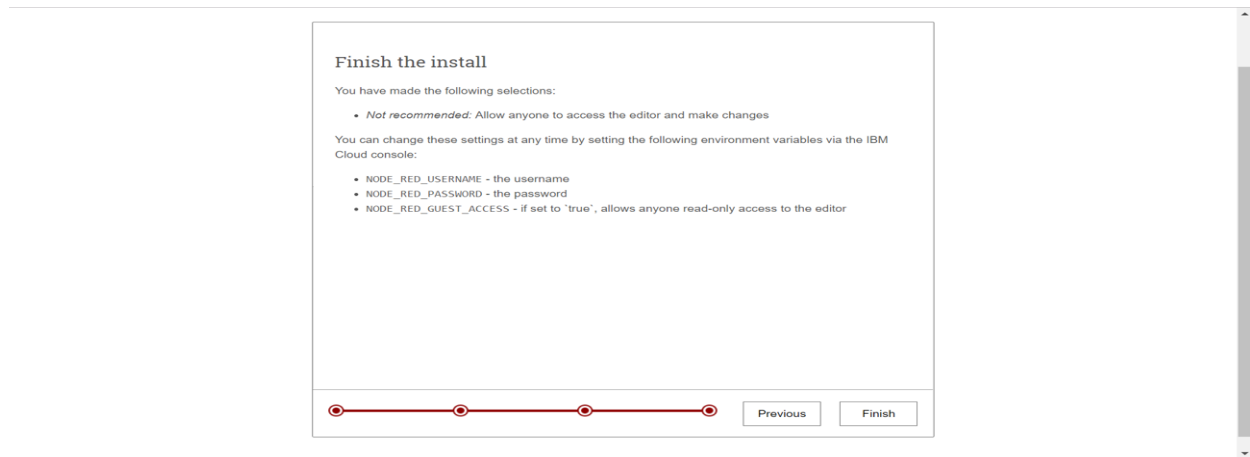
Finish the install

You have made the following selections:

- *Not recommended*: Allow anyone to access the editor and make changes

You can change these settings at any time by setting the following environment variables via the IBM Cloud console:

- NODE_RED_USERNAME - the username
- NODE_RED_PASSWORD - the password
- NODE_RED_GUEST_ACCESS - if set to `true`, allows anyone read-only access to the editor

Previous Finish